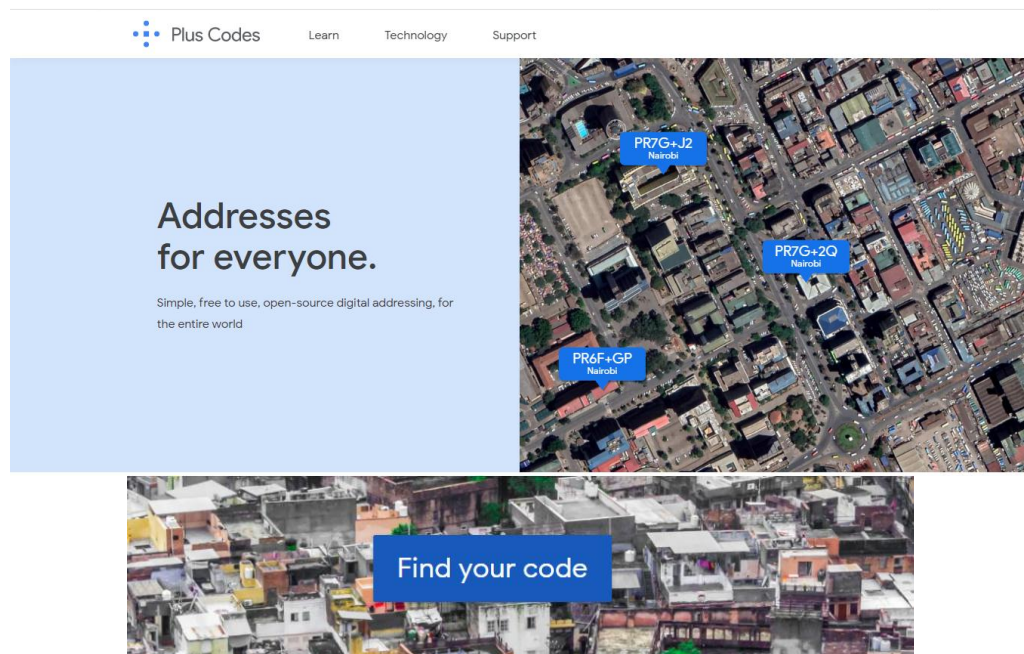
Plus Codes Learn Technology Support

Addresses for everyone.

Simple, free to use, open-source digital addressing, for the entire world

PR7G+J2
Nairobi

PR7G+2Q
Nairobi

PR6F+GP
Nairobi

Find your code